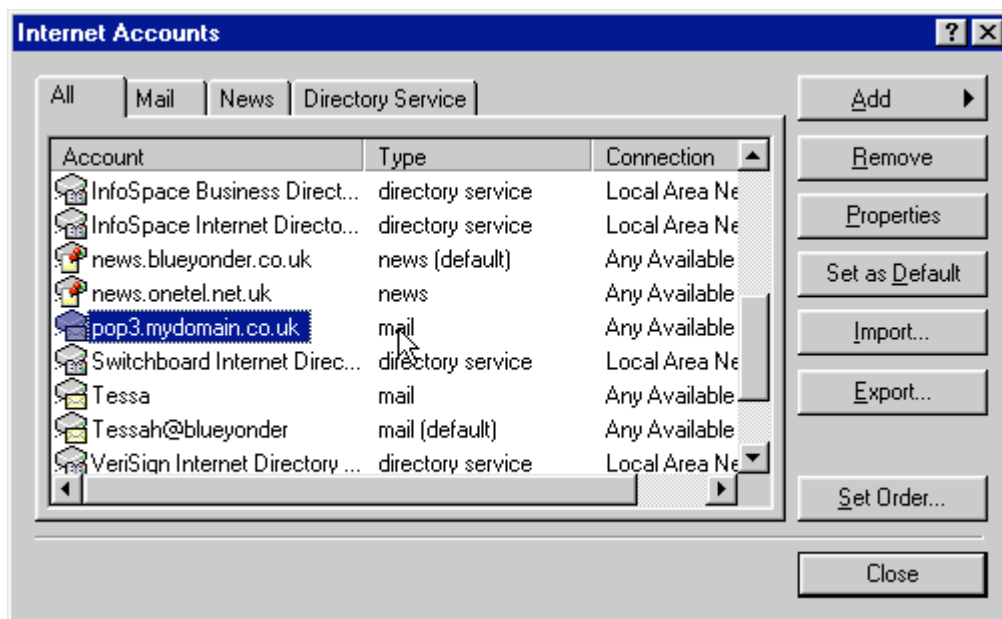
Internet Accounts

? X

All | Mail | News | Directory Service

| Account | Type | Connection |
|---|---|---|
| InfoSpace Business Direct... | directory service | Local Area Ne |
| InfoSpace Internet Directo... | directory service | Local Area Ne |
| news.blueyonder.co.uk | news (default) | Any Available |
| news.onetel.net.uk | news | Any Available |
| pop3.mydomain.co.uk | mail | Any Available |
| Switchboard Internet Direc... | directory service | Local Area Ne |
| Tessa | mail | Any Available |
| Tessah@blueyonder | mail (default) | Any Available |
| VeriSign Internet Directory ... | directory service | Local Area Ne |

Add

Remove

Properties

Set as Default

Import...

Export...

Set Order...

Close